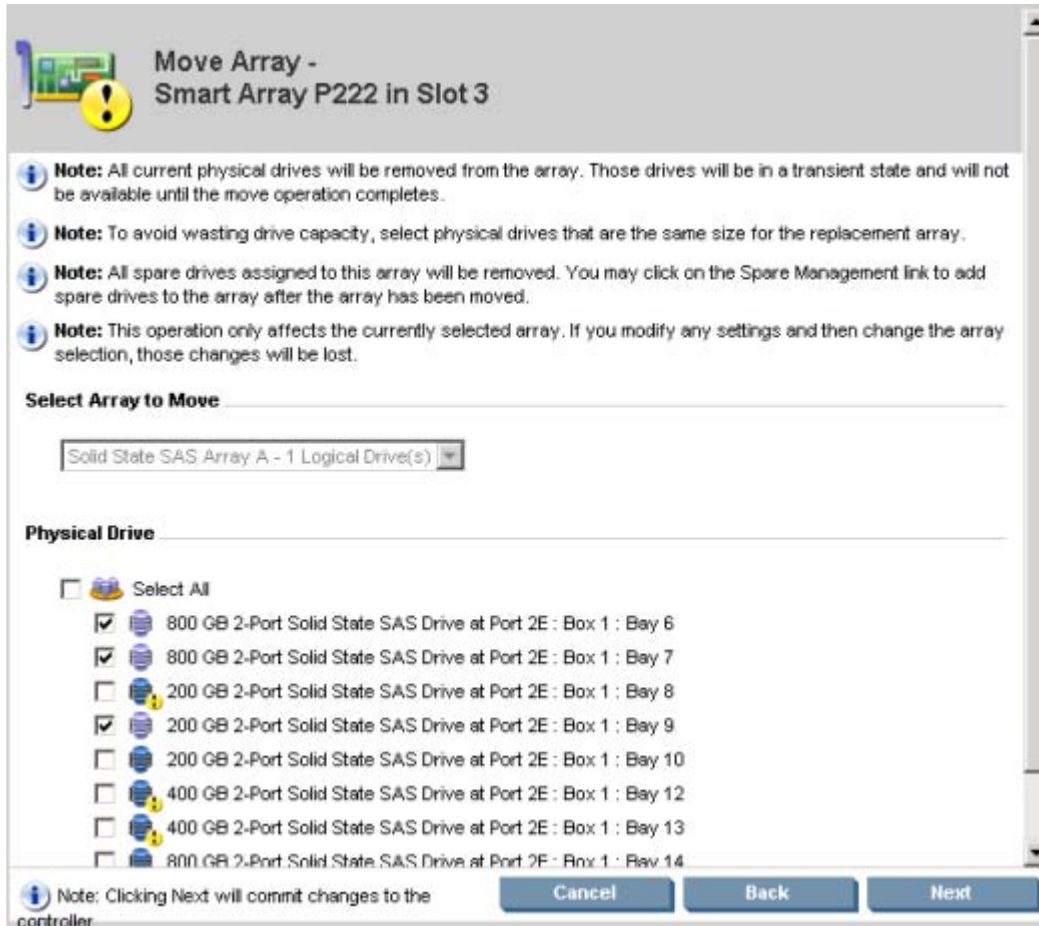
Move Array -
Smart Array P222 in Slot 3

**Note:** All current physical drives will be removed from the array. Those drives will be in a transient state and will not be available until the move operation completes.

**Note:** To avoid wasting drive capacity, select physical drives that are the same size for the replacement array.

**Note:** All spare drives assigned to this array will be removed. You may click on the Spare Management link to add spare drives to the array after the array has been moved.

**Note:** This operation only affects the currently selected array. If you modify any settings and then change the array selection, those changes will be lost.

**Select Array to Move**

Solid State SAS Array A - 1 Logical Drive(s)

**Physical Drive**

Select All
800 GB 2-Port Solid State SAS Drive at Port 2E : Box 1 : Bay 6
800 GB 2-Port Solid State SAS Drive at Port 2E : Box 1 : Bay 7
200 GB 2-Port Solid State SAS Drive at Port 2E : Box 1 : Bay 8
200 GB 2-Port Solid State SAS Drive at Port 2E : Box 1 : Bay 9
200 GB 2-Port Solid State SAS Drive at Port 2E : Box 1 : Bay 10
400 GB 2-Port Solid State SAS Drive at Port 2E : Box 1 : Bay 12
400 GB 2-Port Solid State SAS Drive at Port 2E : Box 1 : Bay 13
800 GB 2-Port Solid State SAS Drive at Port 2E : Box 1 : Bay 14

Note: Clicking Next will commit changes to the controller

Cancel
Back
Next